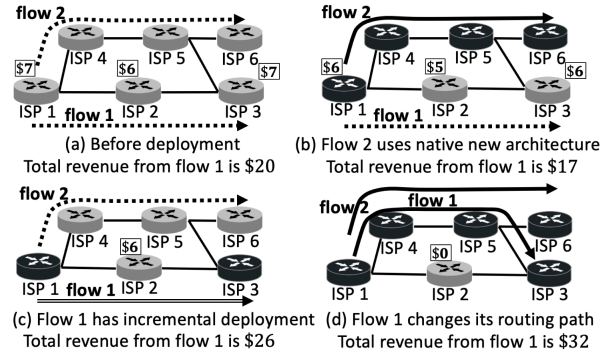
flow 2

$7

ISP 4

ISP 5

ISP 6

$6

$7

ISP 1

ISP 2

ISP 3

flow 1

(a) Before deployment
Total revenue from flow 1 is $20

flow 2

$6

ISP 4

ISP 5

ISP 6

$5

$6

ISP 1

ISP 2

ISP 3

flow 1

(b) Flow 2 uses native new architecture
Total revenue from flow 1 is $17

flow 2

ISP 4

ISP 5

ISP 6

$6

ISP 1

ISP 2

ISP 3

flow 1

(c) Flow 1 has incremental deployment
Total revenue from flow 1 is $26

flow 2

flow 1

ISP 4

ISP 5

ISP 6

$0

ISP 1

ISP 2

ISP 3

(d) Flow 1 changes its routing path
Total revenue from flow 1 is $32